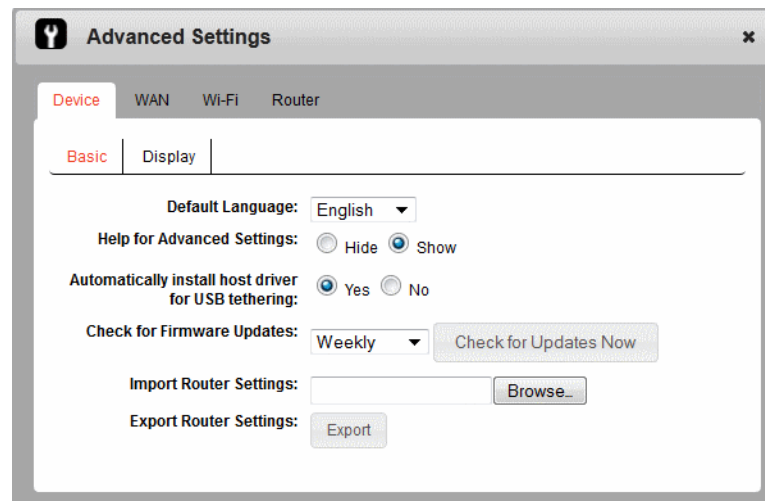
Advanced Settings

×

Device WAN Wi-Fi Router

Basic Display

Default Language: English

Help for Advanced Settings: Hide Show

Automatically install host driver for USB tethering: Yes No

Check for Firmware Updates: Weekly Check for Updates Now

Import Router Settings: Browse...

Export Router Settings: Export